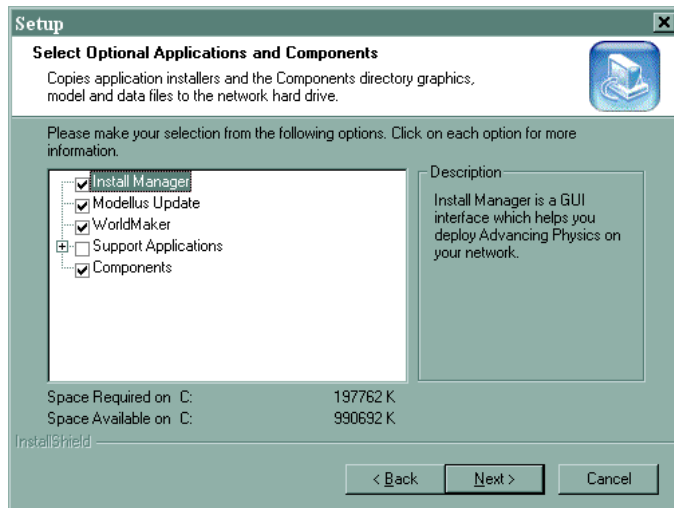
Setup

Select Optional Applications and Components

Copies application installers and the Components directory graphics, model and data files to the network hard drive.

Please make your selection from the following options. Click on each option for more information.

Install Manager
Modellus Update
WorldMaker
Support Applications
Components

Description

Install Manager is a GUI interface which helps you deploy Advancing Physics on your network.

Space Required on C: 197762 K
Space Available on C: 990692 K

InstallShield

< Back
Next >
Cancel